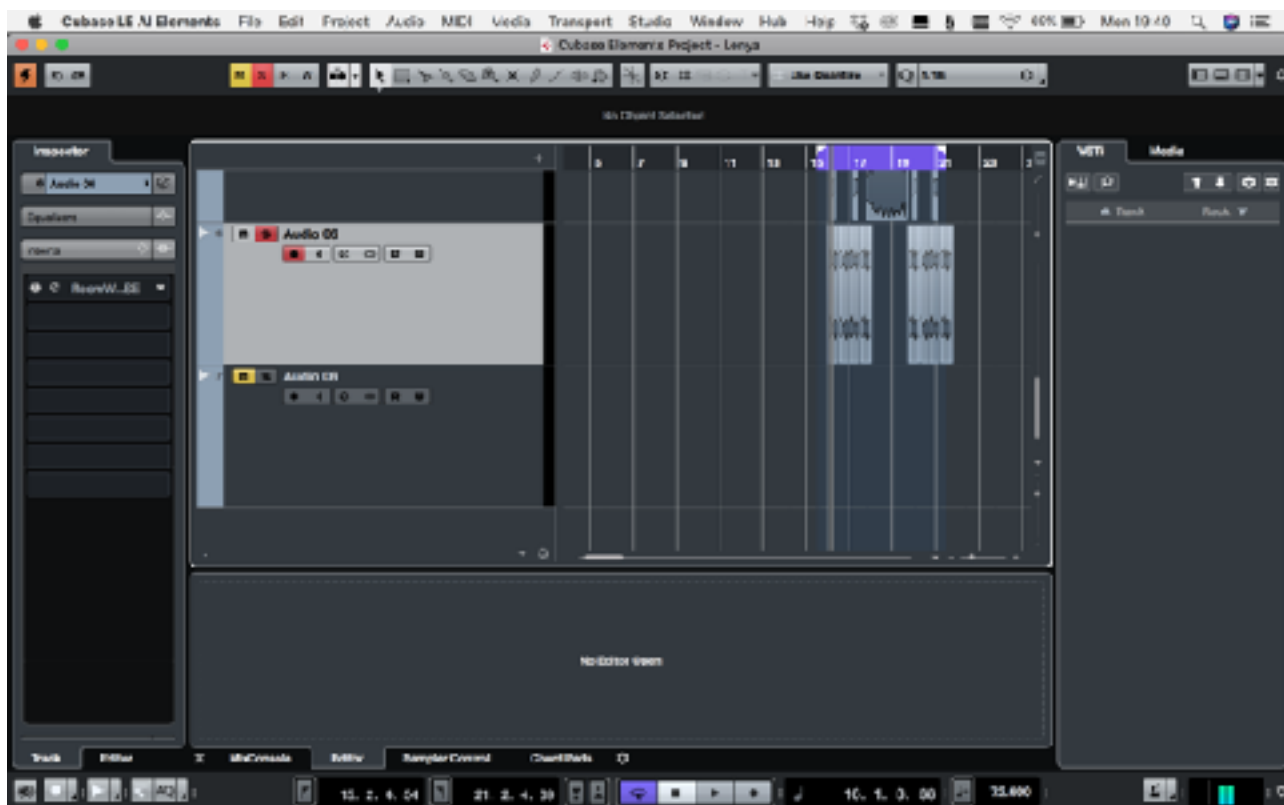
Cubase LE AI Elements File Edit Project Audio MIDI Media Transport Studio Window Hub Help 60% Mon 10:40

Cubase Elements Project - Lenya

No Object Selected

Inspector

Audio 36

Equalizers

Inserts

RoomW...SE

Audio 08

Audio 09

5 7 9 11 13 15 17 19 21 23

VSTi Media

Track

No Editor Open

Track Editor

MixConsole Editor Sampler Control Chord Pads

15. 2. 4. 54

21. 2. 4. 30

10. 1. 0. 00

72.000